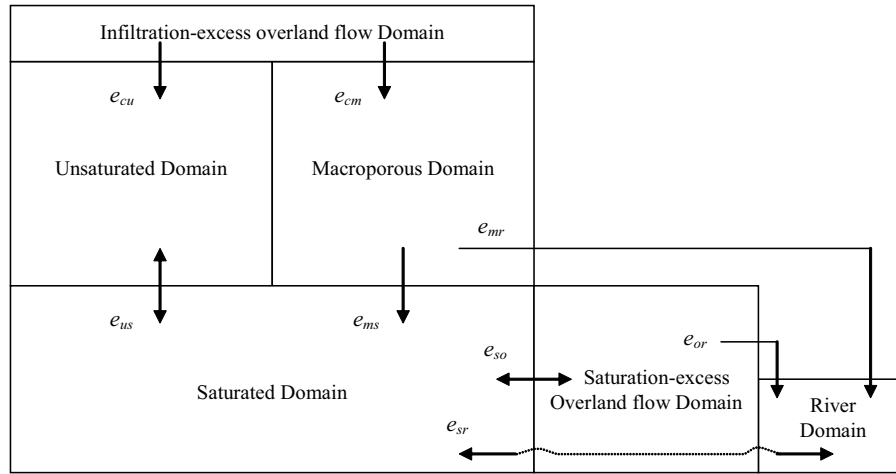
Infiltration-excess overland flow Domain

$e_{cu}$

$e_{cm}$

Unsaturated Domain

Macroporous Domain

$e_{mr}$

$e_{us}$

$e_{ms}$

$e_{or}$

$e_{so}$

Saturated Domain

Saturation-excess Overland flow Domain

River Domain

$e_{sr}$